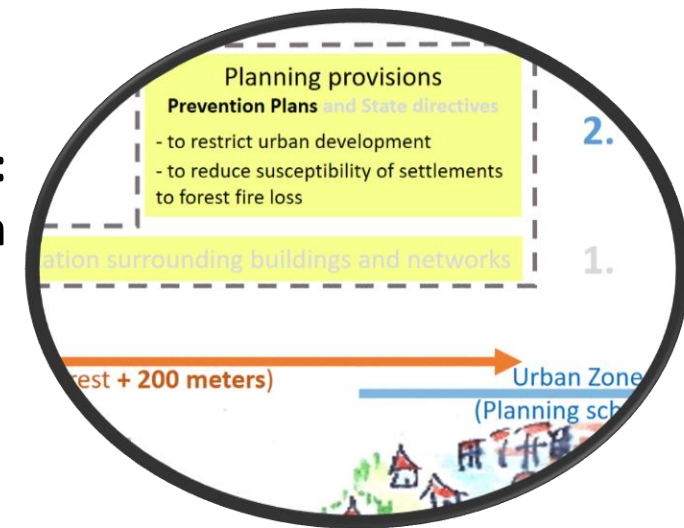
Planning provisions
Prevention Plans and State directives
- to restrict urban development
- to reduce susceptibility of settlements to forest fire loss

2.

ation surrounding buildings and networks

1.

rest + 200 meters)

Urban Zone
(Planning sch